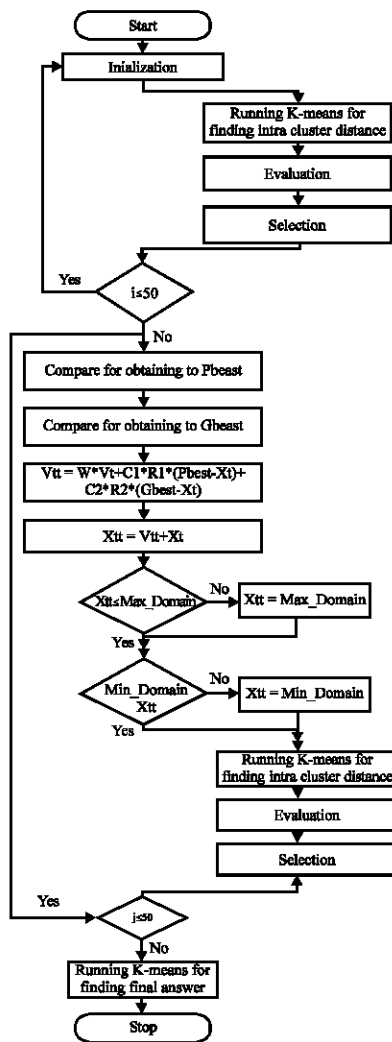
Start

Inialization

Running K-means for finding intra cluster distance

Evaluation

Selection

Yes

i≤50

No

Compare for obtaining to Pbeast

Compare for obtaining to Gbeast

Vtt = W*Vt+C1*R1*(Pbest-Xt)+ C2*R2*(Gbest-Xt)

Xtt = Vtt+Xt

Xtt≤Max_Domain

No

Xtt = Max_Domain

Yes

Min_Domain Xtt

No

Xtt = Min_Domain

Yes

Running K-means for finding intra cluster distance

Evaluation

Selection

Yes

j≤50

No

Running K-means for finding final answer

Stop